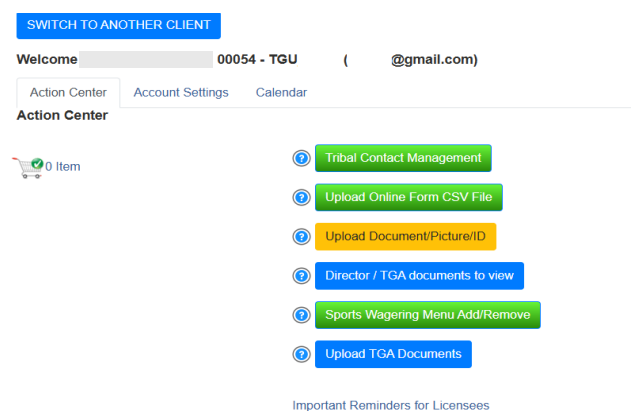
SWITCH TO ANOTHER CLIENT

Welcome 00054 - TGU ( @gmail.com)

Action Center
Account Settings
Calendar

Action Center

0 Item

Tribal Contact Management

Upload Online Form CSV File

Upload Document/Picture/ID

Director / TGA documents to view

Sports Wagering Menu Add/Remove

Upload TGA Documents

Important Reminders for Licensees